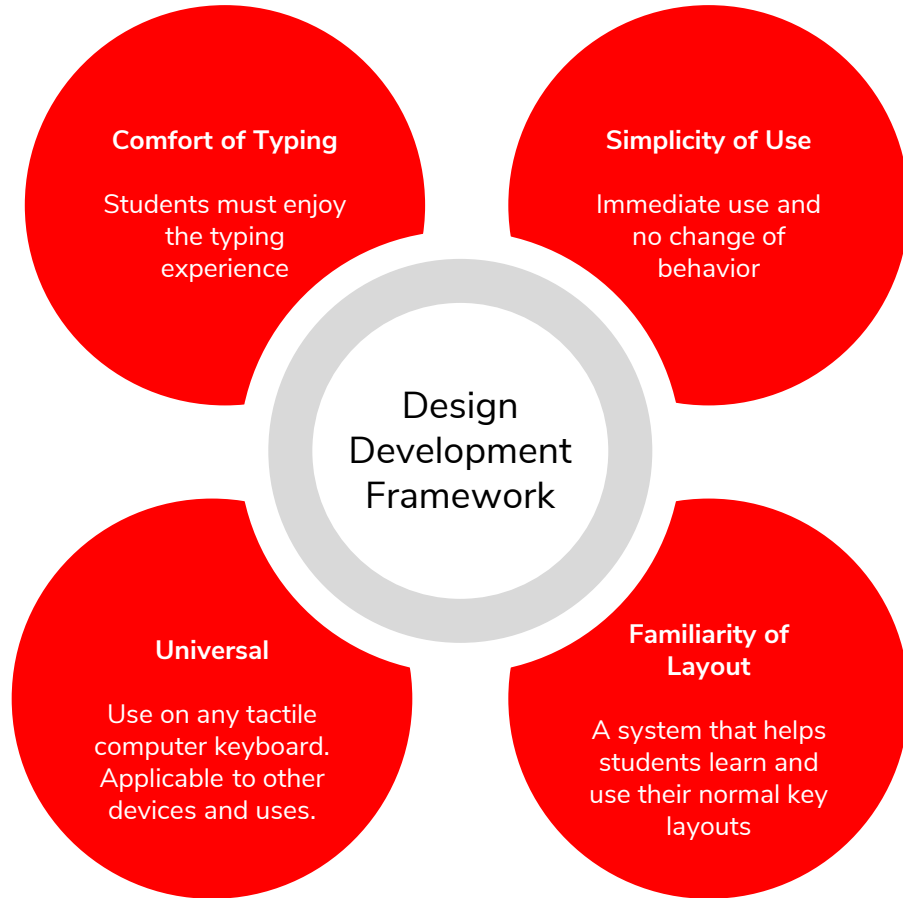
Comfort of Typing

Students must enjoy the typing experience

Simplicity of Use

Immediate use and no change of behavior

Design Development Framework

Universal

Use on any tactile computer keyboard. Applicable to other devices and uses.

Familiarity of Layout

A system that helps students learn and use their normal key layouts